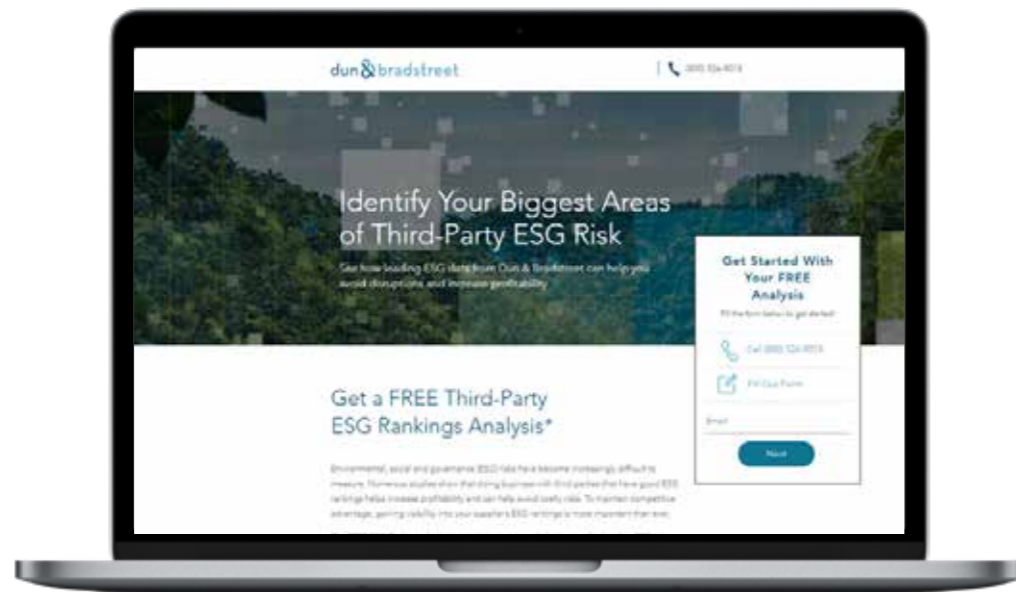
dun&bradstreet

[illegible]

Identify Your Biggest Areas of Third-Party ESG Risk

See how leading ESG data from Dun & Bradstreet can help you avoid disruptions and increase profitability.

Get Started With Your FREE Analysis

Fill the form below to get started

Call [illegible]

Fill Out Form

Email

Next

Get a FREE Third-Party ESG Rankings Analysis*

Environmental, social and governance (ESG) risks have become increasingly difficult to measure. Numerous studies show that doing business with third parties that have good ESG rankings helps increase profitability and can help avoid costly risks. To maintain competitive advantage, gaining visibility into your supplier's ESG rankings is more important than ever.